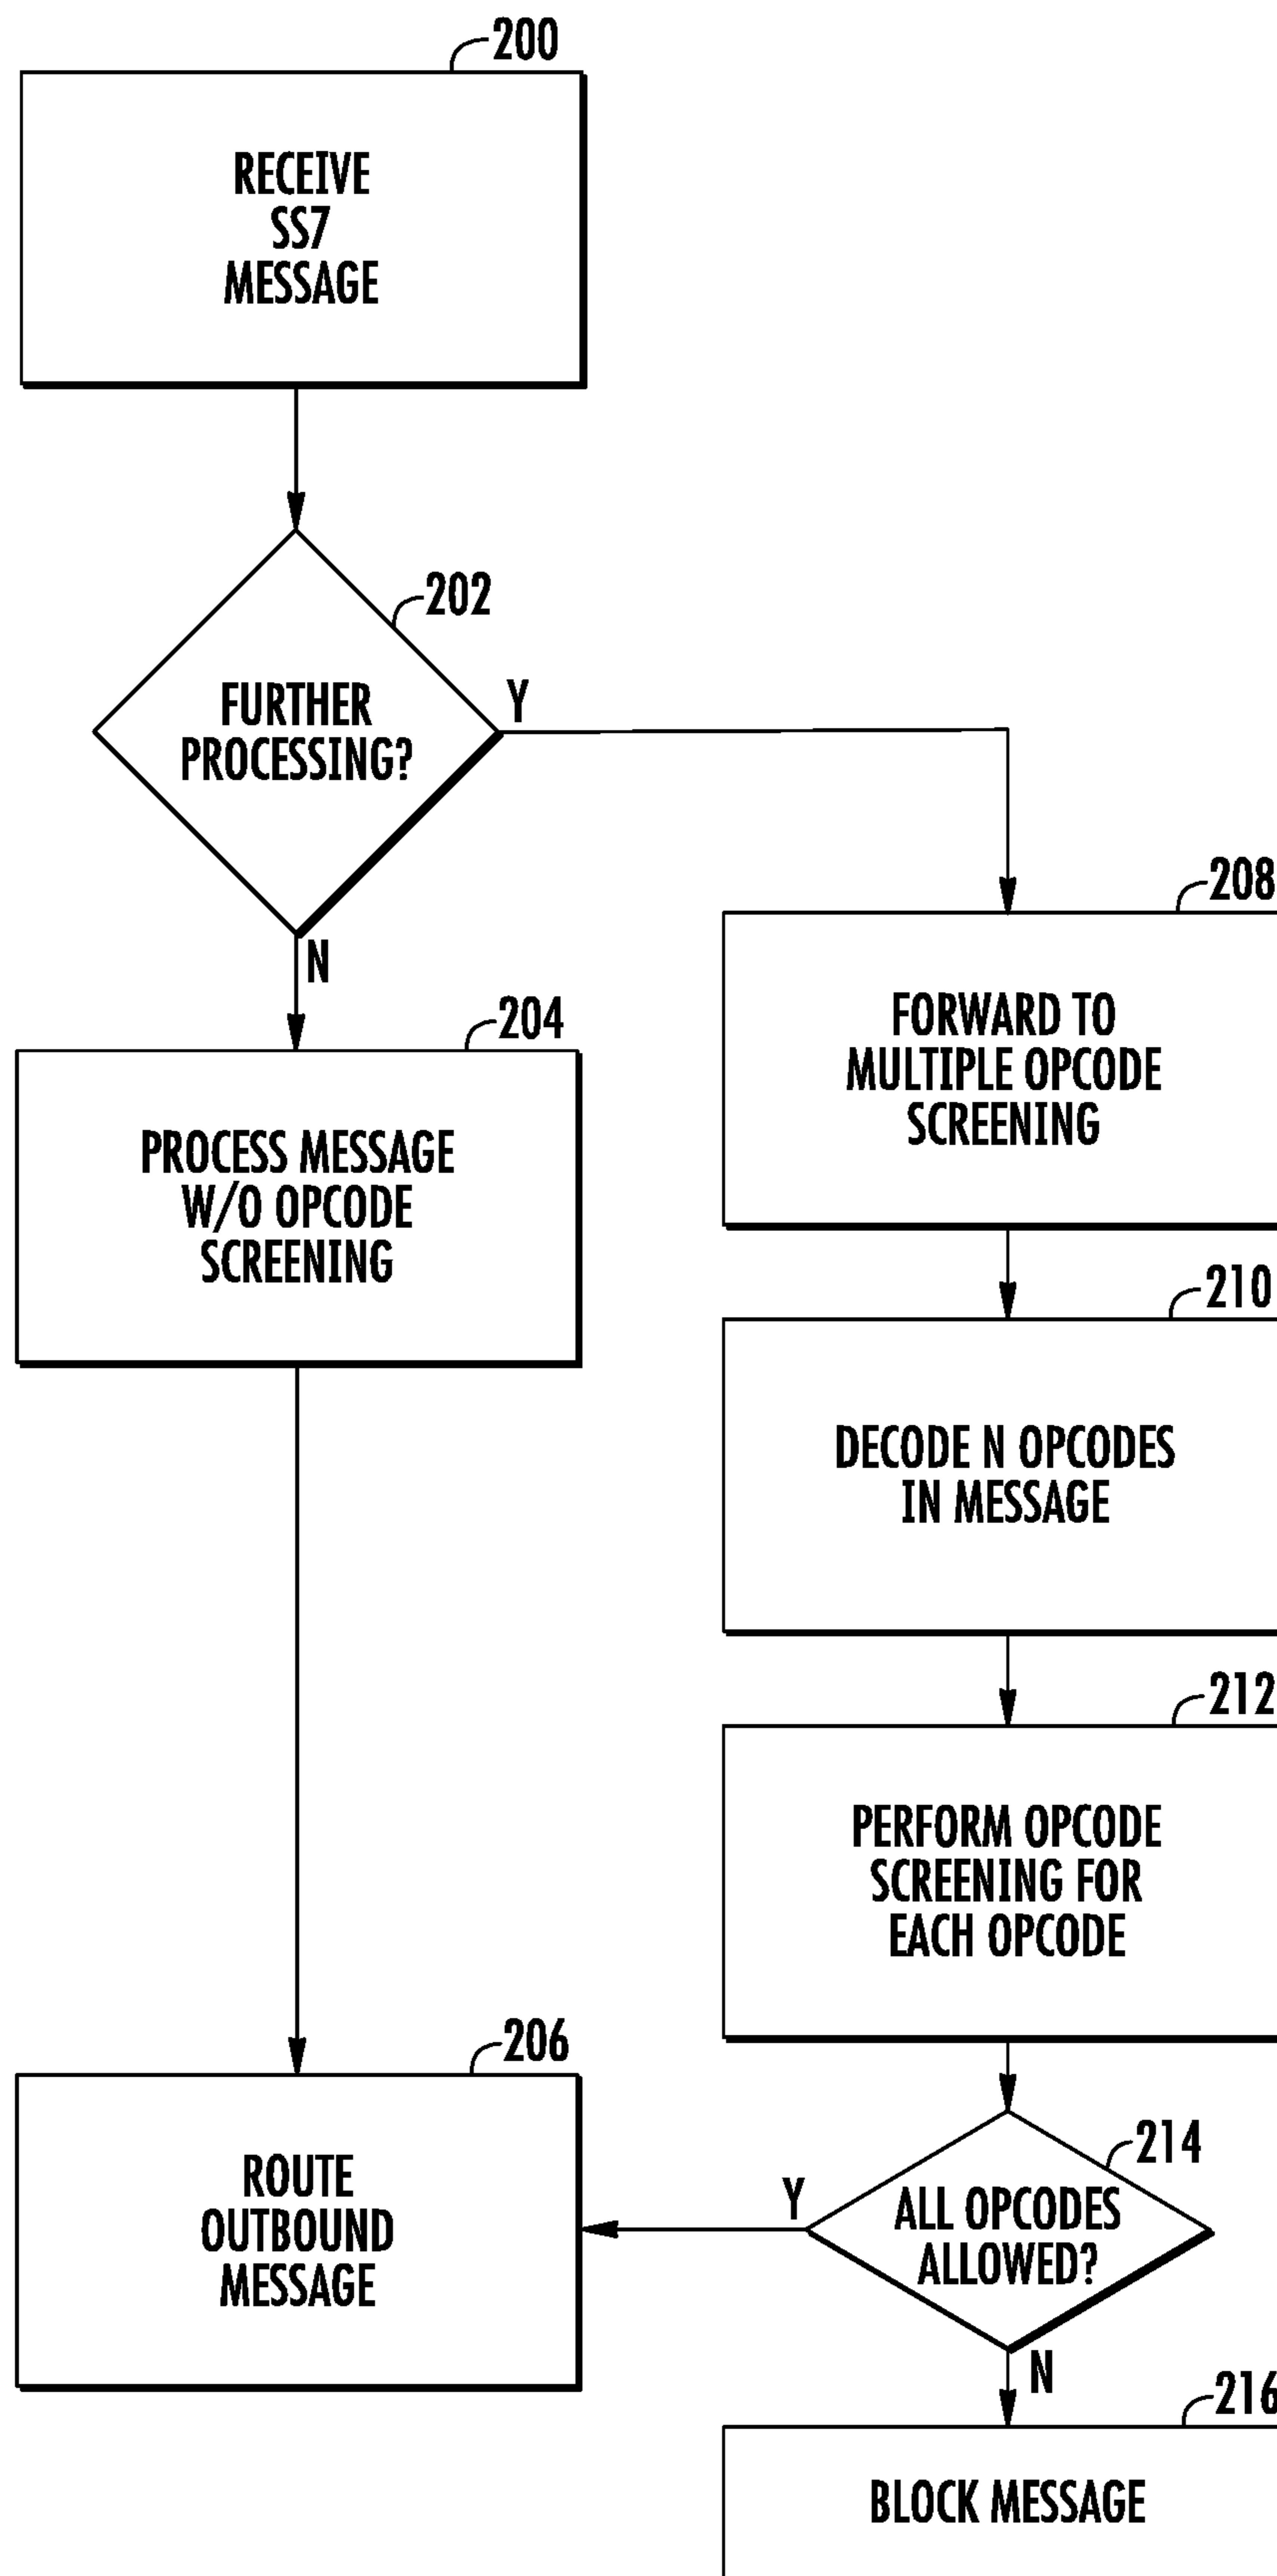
200

RECEIVE SS7 MESSAGE

202

FURTHER PROCESSING?

Y

N

208

FORWARD TO MULTIPLE OPCODE SCREENING

204

PROCESS MESSAGE W/O OPCODE SCREENING

210

DECODE N OPCODES IN MESSAGE

212

PERFORM OPCODE SCREENING FOR EACH OPCODE

206

ROUTE OUTBOUND MESSAGE

214

Y

ALL OPCODES ALLOWED?

N

216

BLOCK MESSAGE